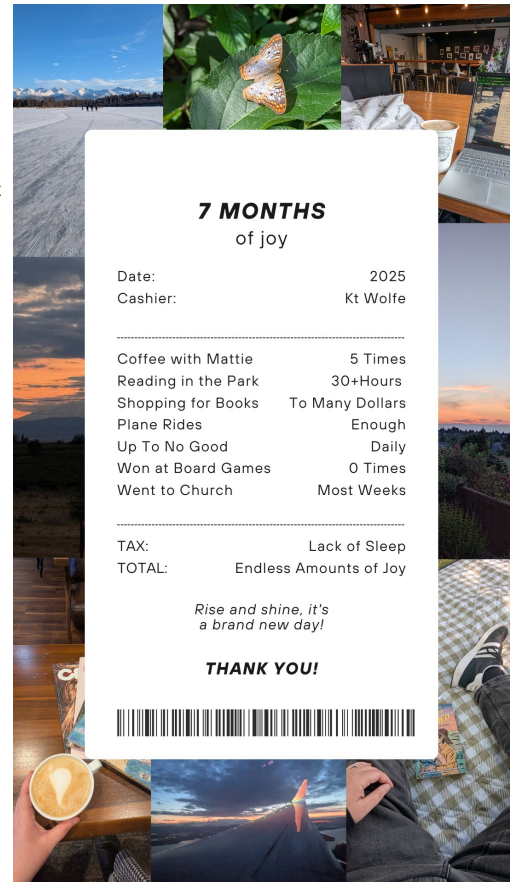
7 MONTHS
of joy

| Date: | 2025 |
|---|---|
| Cashier: | Kt Wolfe |

| Coffee with Mattie | 5 Times |
|---|---|
| Reading in the Park | 30+Hours |
| Shopping for Books | To Many Dollars |
| Plane Rides | Enough |
| Up To No Good | Daily |
| Won at Board Games | 0 Times |
| Went to Church | Most Weeks |

| TAX: | Lack of Sleep |
|---|---|
| TOTAL: | Endless Amounts of Joy |

Rise and shine, it's a brand new day!

THANK YOU!